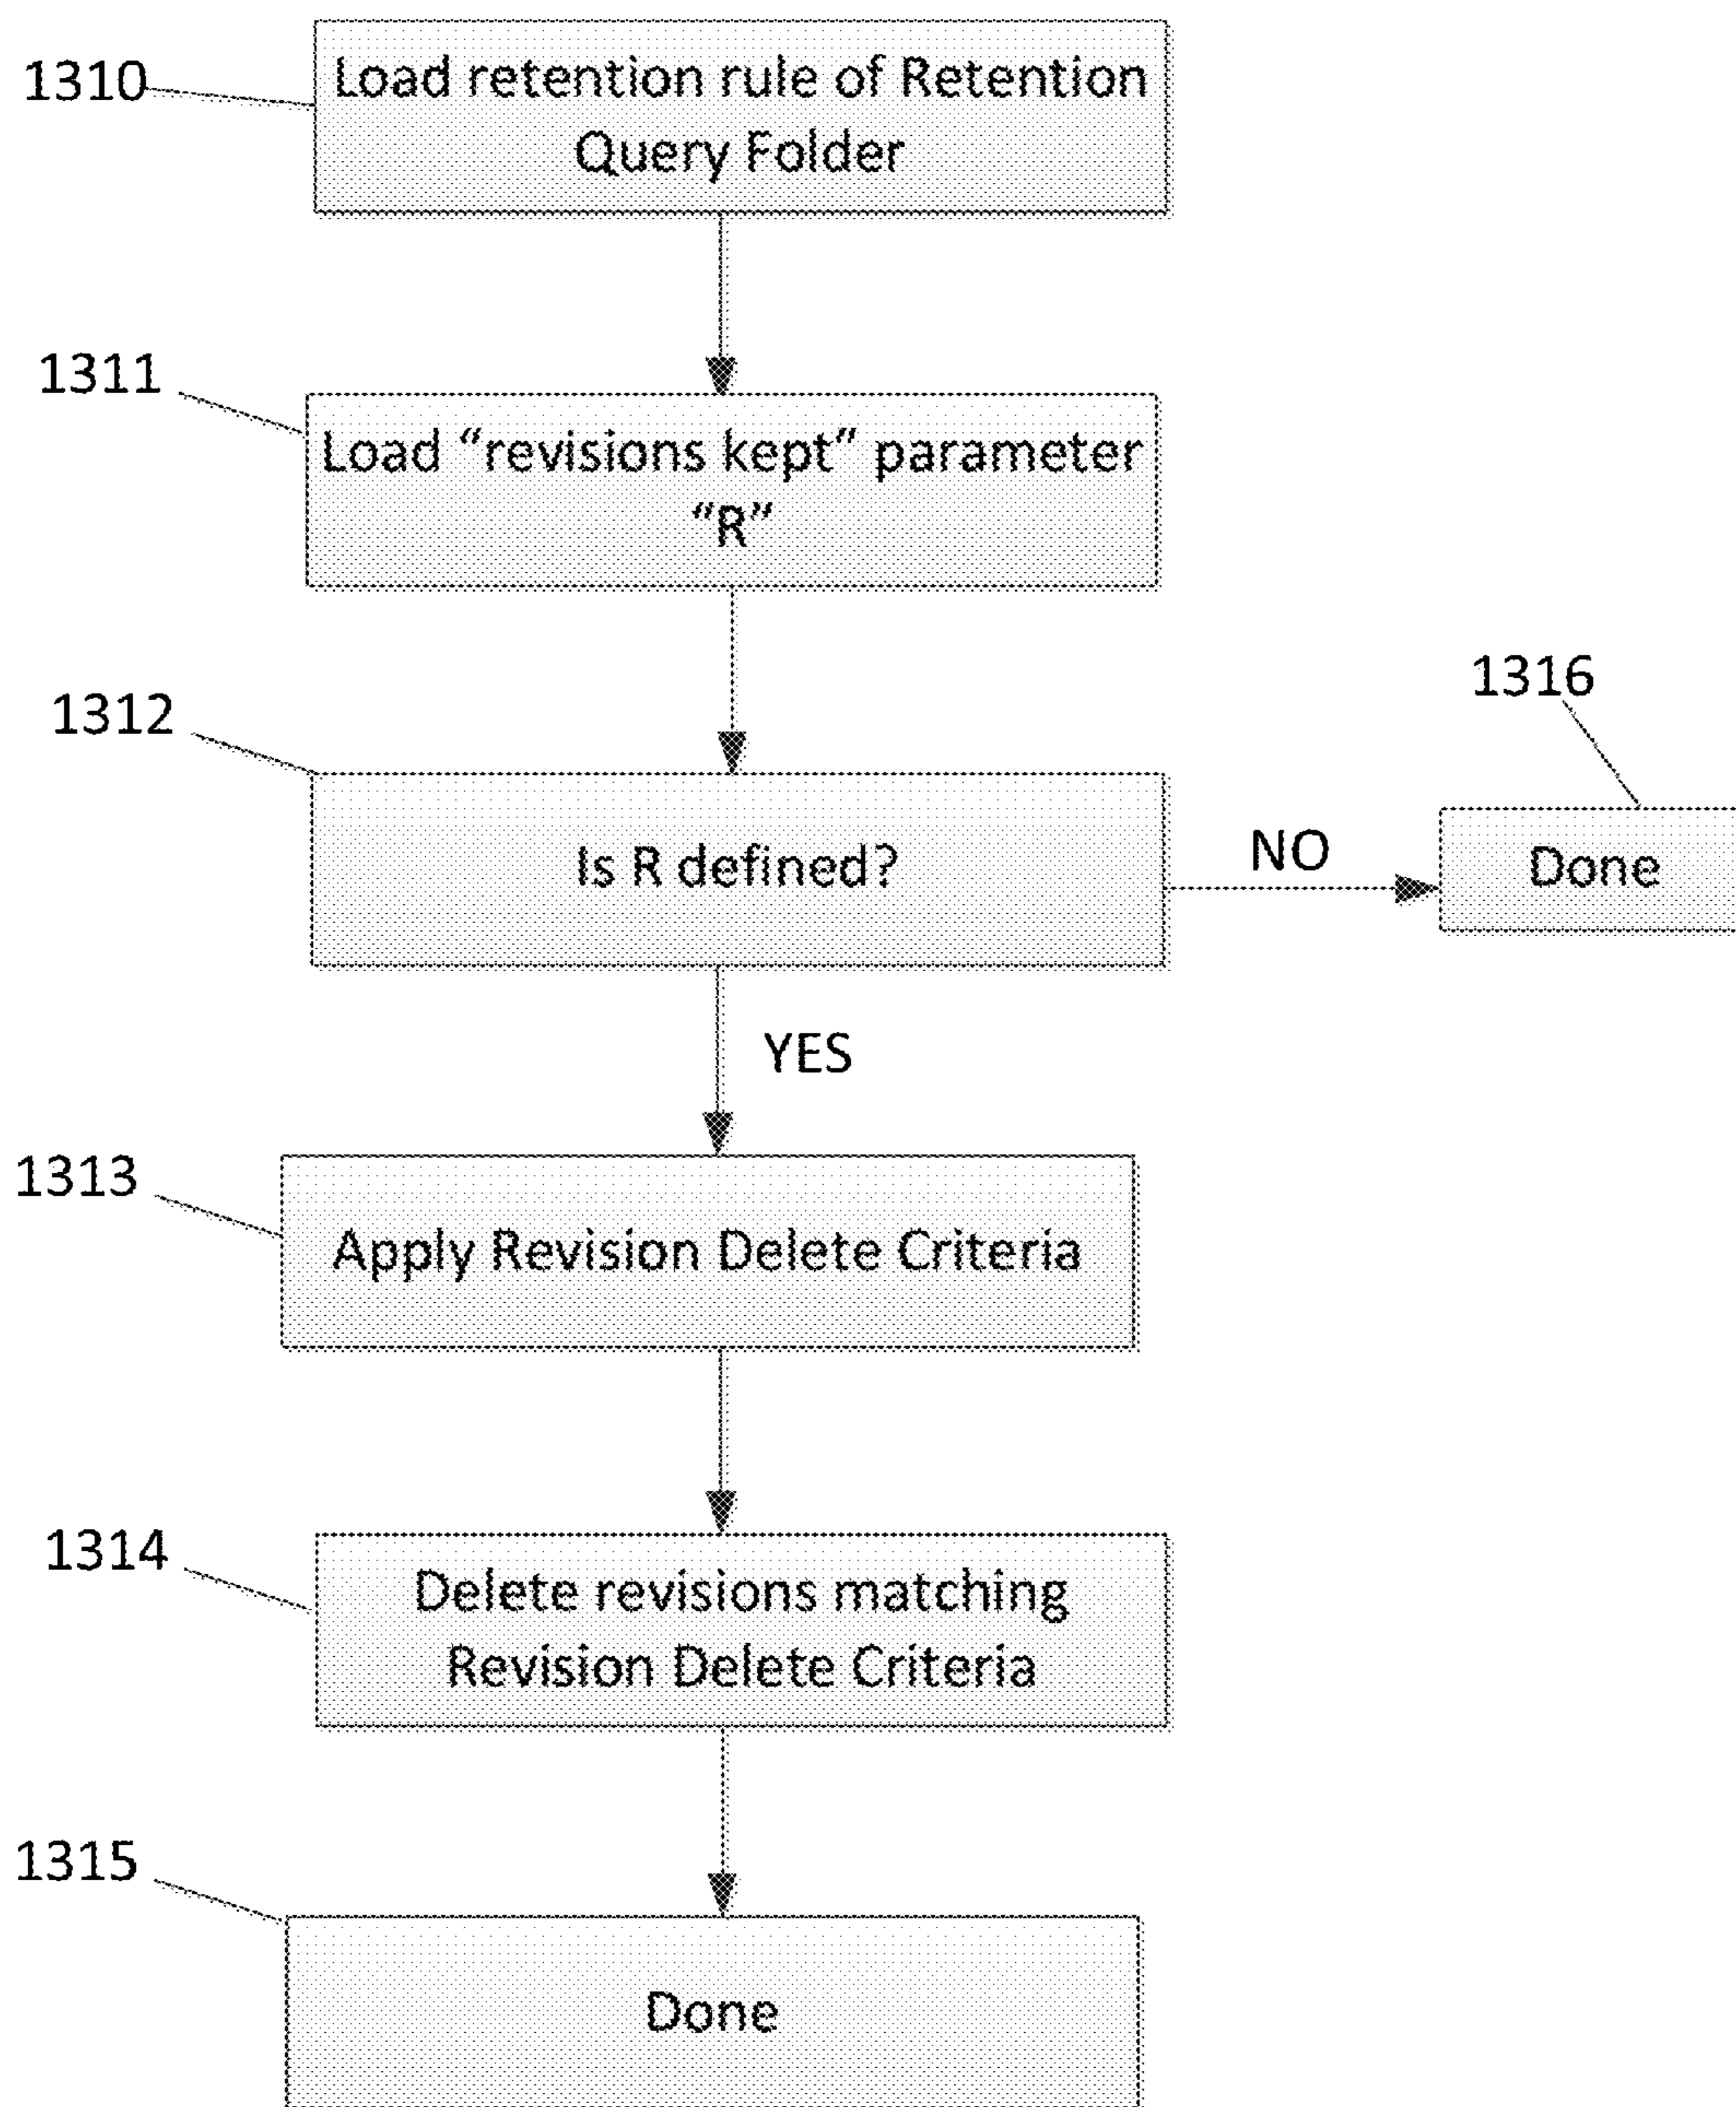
1310
Load retention rule of Retention Query Folder

1311
Load “revisions kept” parameter “R”

1312
Is R defined?

NO

1316
Done

YES

1313
Apply Revision Delete Criteria

1314
Delete revisions matching Revision Delete Criteria

1315
Done